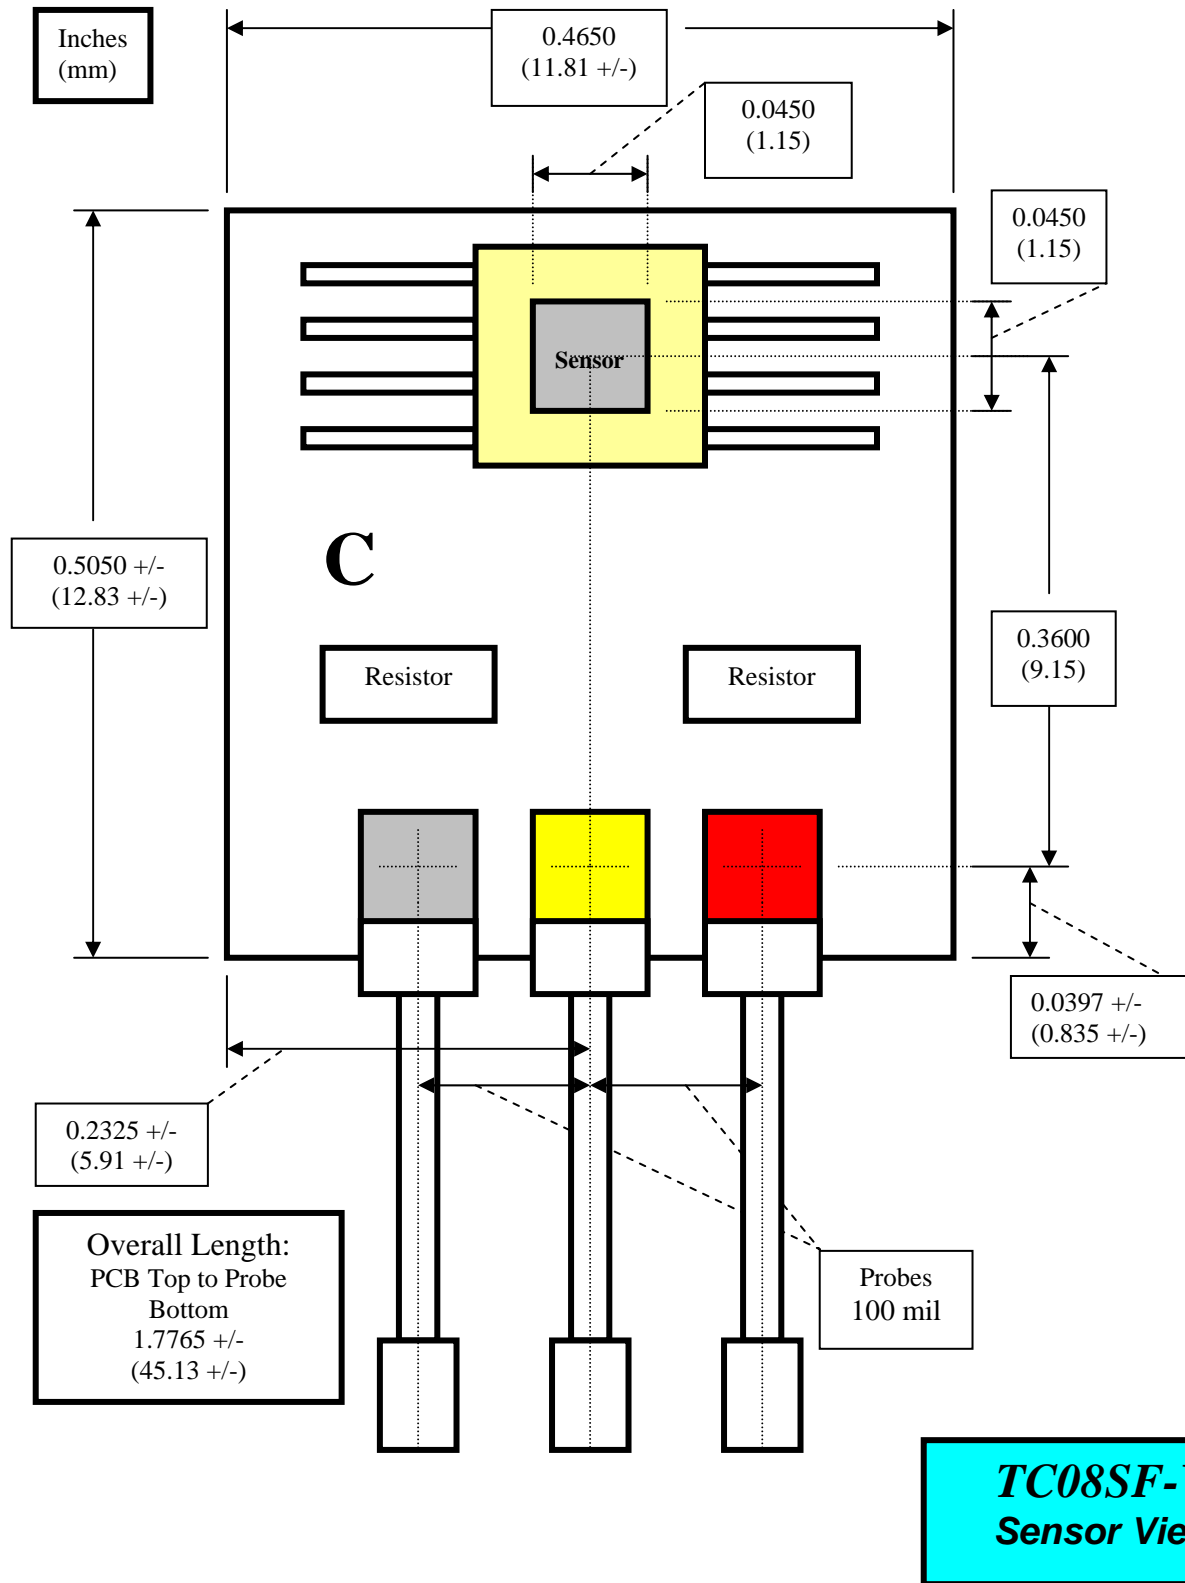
Inches
(mm)

0.4650
(11.81 +/-)

0.0450
(1.15)

0.0450
(1.15)

Sensor

C

0.5050 +/-
(12.83 +/-)

0.3600
(9.15)

Resistor

Resistor

0.0397 +/-
(0.835 +/-)

0.2325 +/-
(5.91 +/-)

Overall Length:
PCB Top to Probe Bottom
1.7765 +/-
(45.13 +/-)

Probes
100 mil

TC08SF-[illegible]
Sensor Vie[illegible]